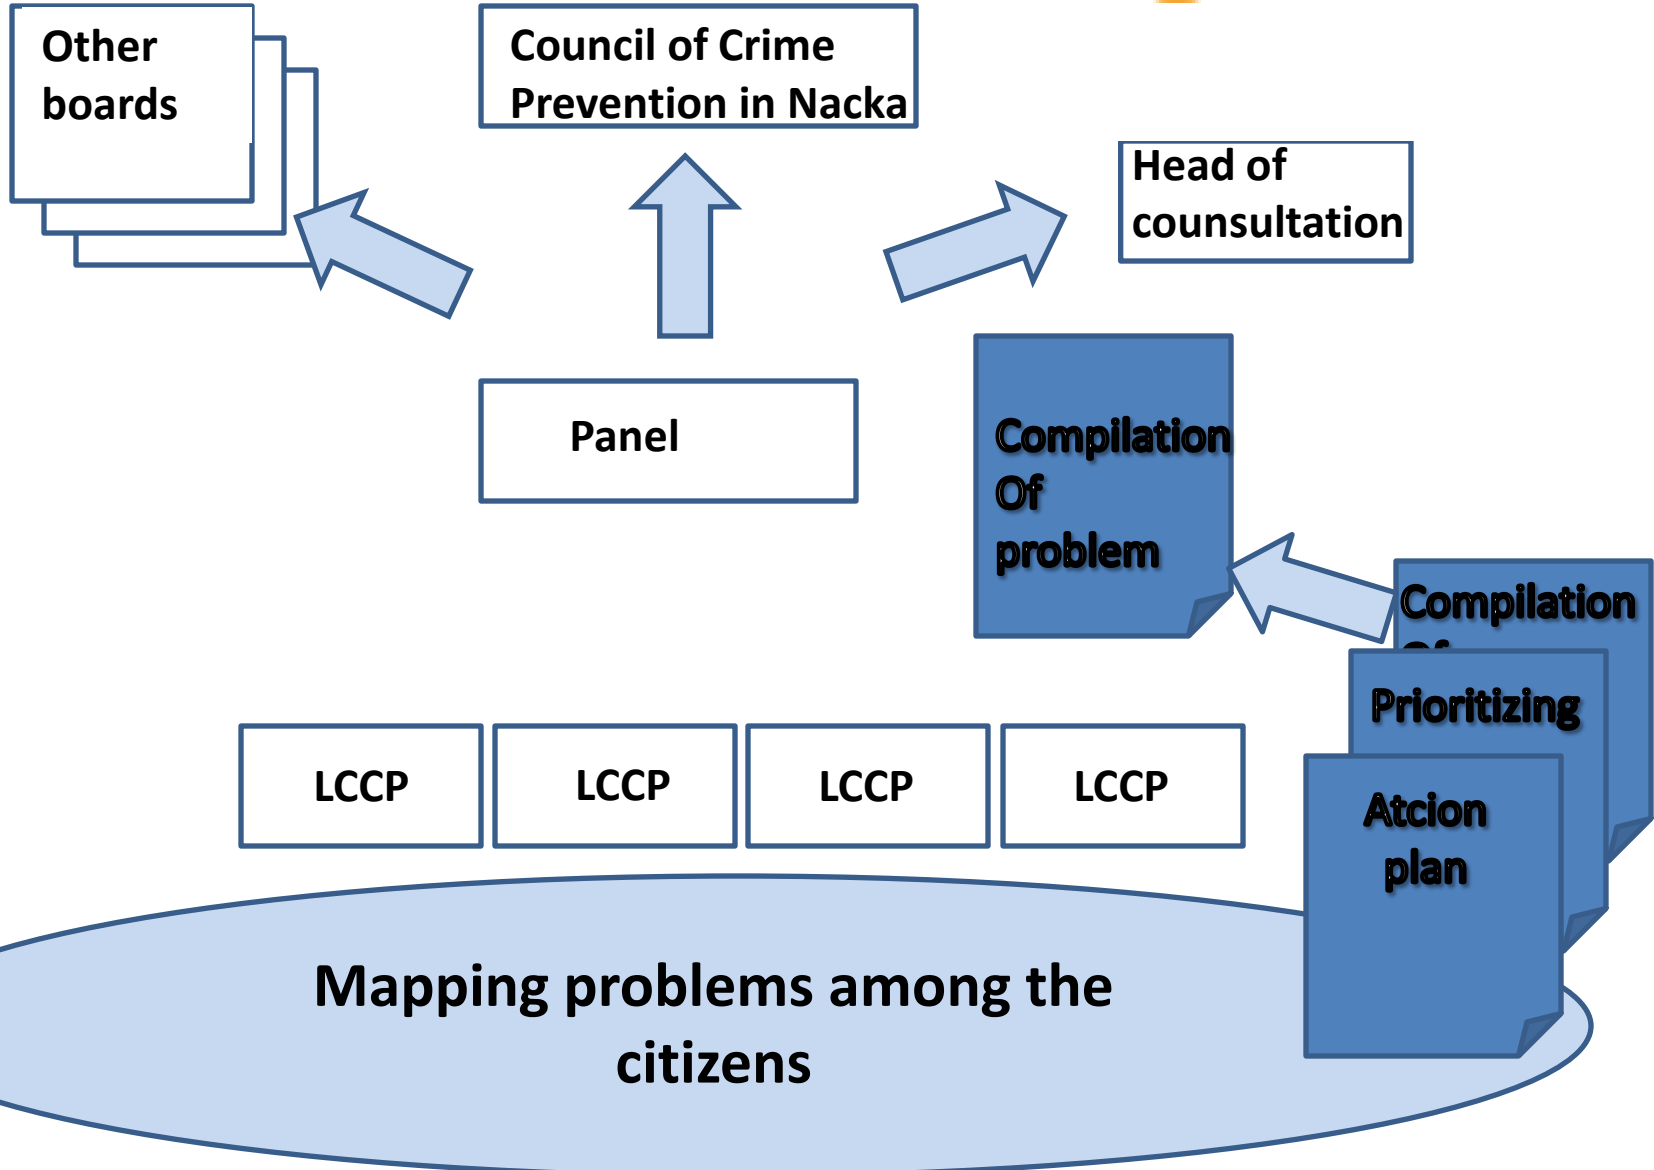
Other boards

Council of Crime Prevention in Nacka

Head of counsultation

Panel

Compilation Of problem

Compilation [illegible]

Prioritizing

Atcion plan

LCCP

LCCP

LCCP

LCCP

Mapping problems among the citizens